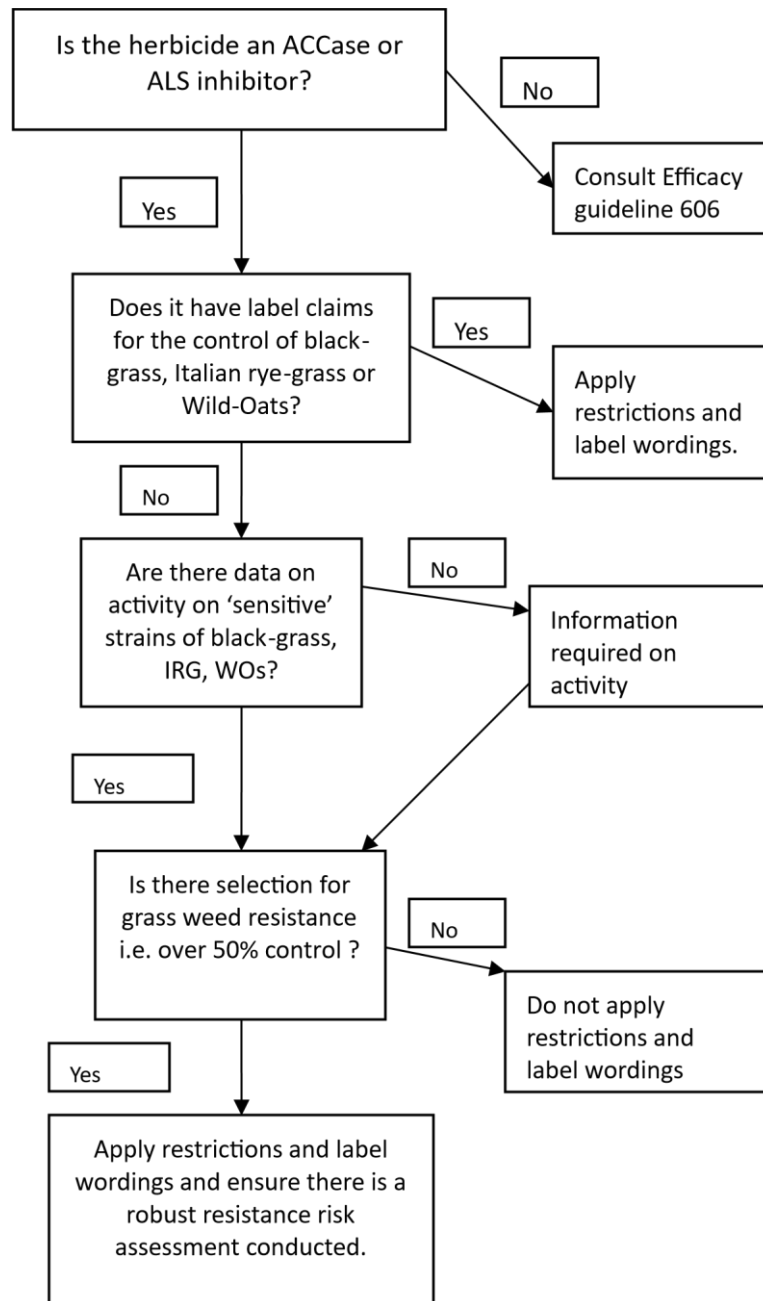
Is the herbicide an ACCase or ALS inhibitor?

No

Consult Efficacy guideline 606

Yes

Does it have label claims for the control of black-grass, Italian rye-grass or Wild-Oats?

Yes

Apply restrictions and label wordings.

No

Are there data on activity on 'sensitive' strains of black-grass, IRG, WOs?

No

Information required on activity

Yes

Is there selection for grass weed resistance i.e. over 50% control ?

No

Do not apply restrictions and label wordings

Yes

Apply restrictions and label wordings and ensure there is a robust resistance risk assessment conducted.